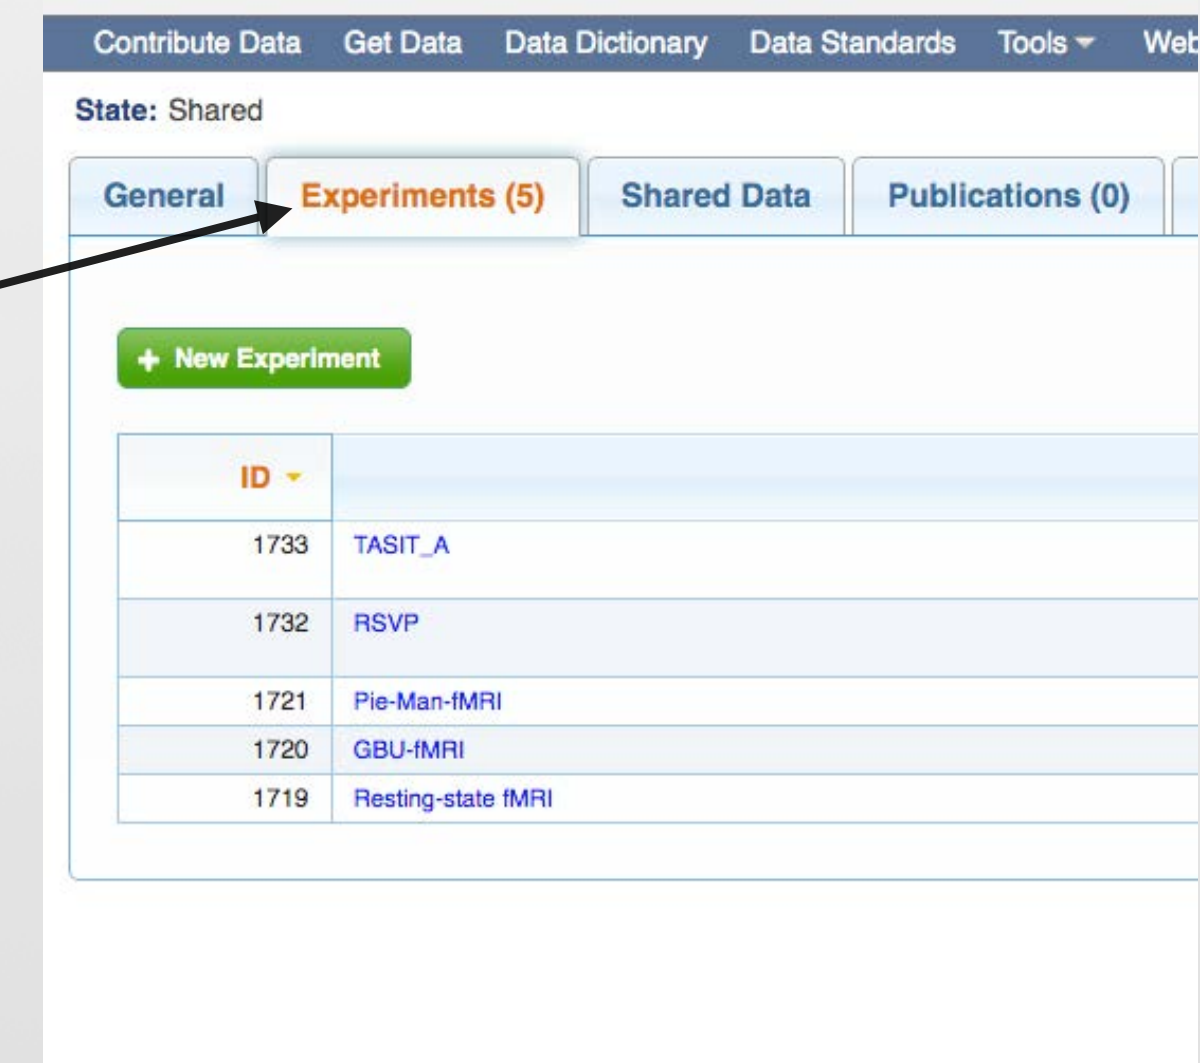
Contribute Data Get Data Data Dictionary Data Standards Tools Web

State: Shared

General Experiments (5) Shared Data Publications (0)

+ New Experiment

| ID | |
|---|---|
| 1733 | TASIT_A |
| 1732 | RSVP |
| 1721 | Pie-Man-fMRI |
| 1720 | GBU-fMRI |
| 1719 | Resting-state fMRI |